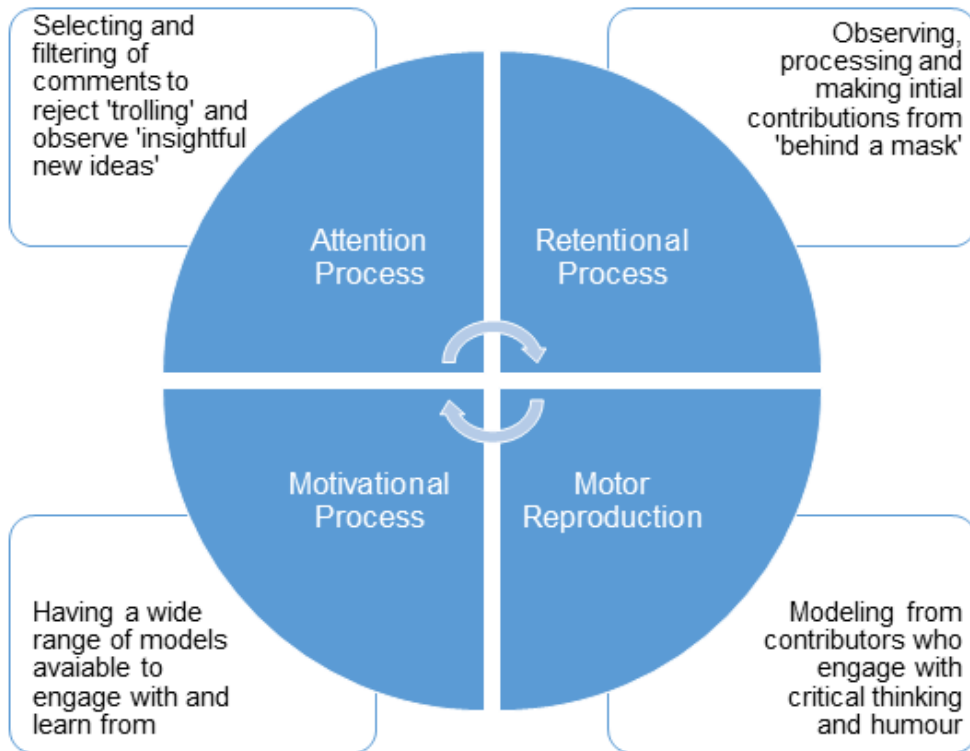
Selecting and filtering of comments to reject 'trolling' and observe 'insightful new ideas'

Observing, processing and making intial contributions from 'behind a mask'

Attention Process

Retentional Process

Motivational Process

Motor Reproduction

Having a wide range of models avaiable to engage with and learn from

Modeling from contributors who engage with critical thinking and humour